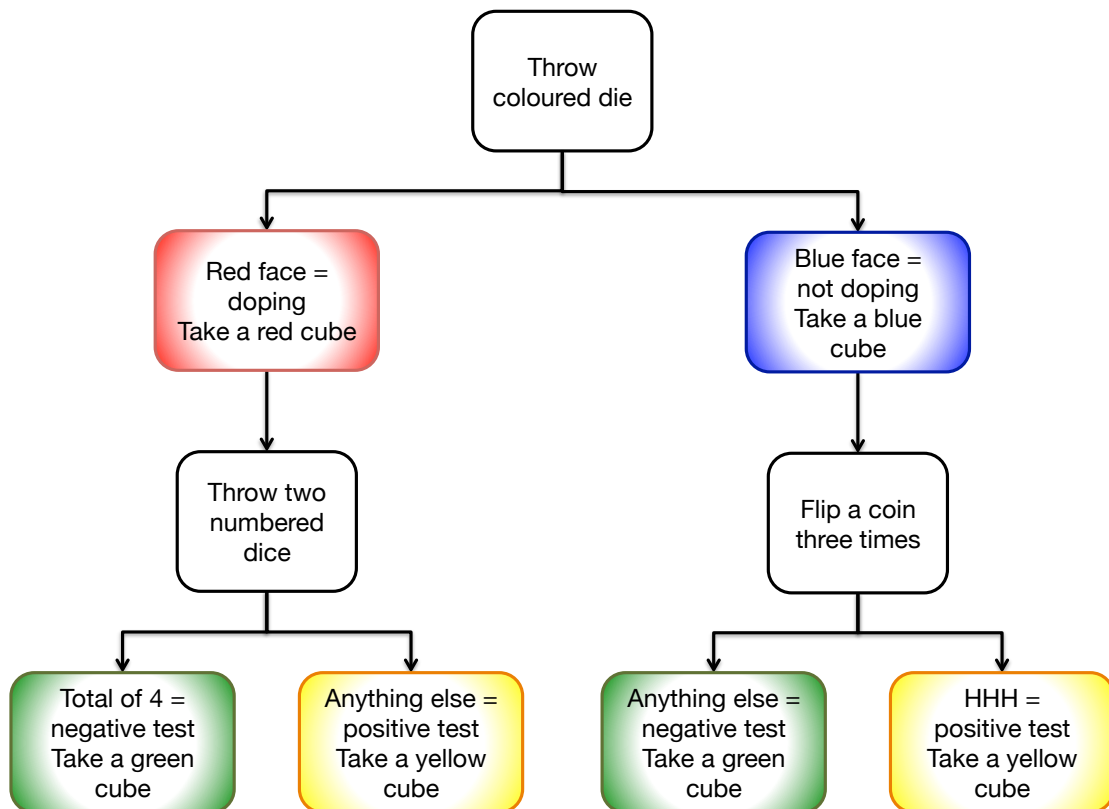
Throw coloured die

Red face = doping Take a red cube

Blue face = not doping Take a blue cube

Throw two numbered dice

Flip a coin three times

Total of 4 = negative test Take a green cube

Anything else = positive test Take a yellow cube

Anything else = negative test Take a green cube

HHH = positive test Take a yellow cube